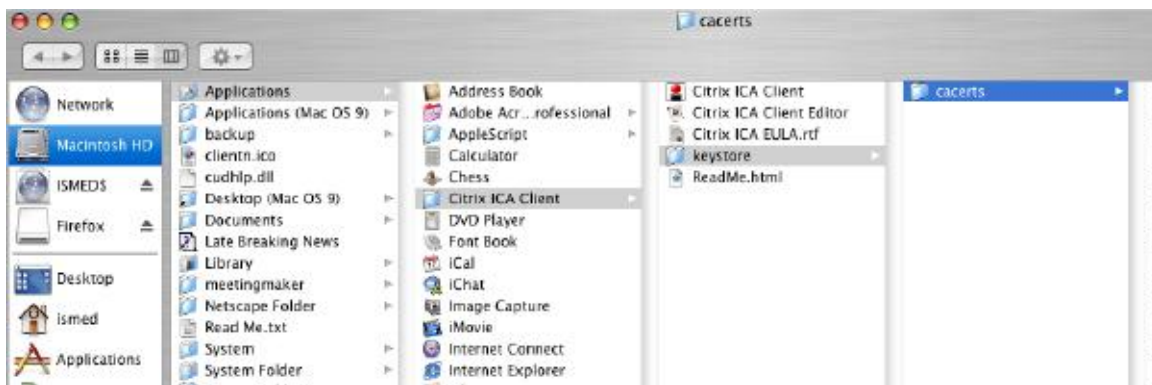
cacerts

Network
Macintosh HD
ISMEDS
Firefox
Desktop
ismed
Applications

Applications
Applications (Mac OS 9)
backup
clientn.ico
cudhlp.dll
Desktop (Mac OS 9)
Documents
Late Breaking News
Library
meetingmaker
Netscape Folder
Read Me.txt
System
System Folder

Address Book
Adobe Acr...rofessional
AppleScript
Calculator
Chess
Citrix ICA Client
DVD Player
Font Book
iCal
iChat
Image Capture
iMovie
Internet Connect
Internet Explorer

Citrix ICA Client
Citrix ICA Client Editor
Citrix ICA EULA.rtf
keystore
ReadMe.html

cacerts